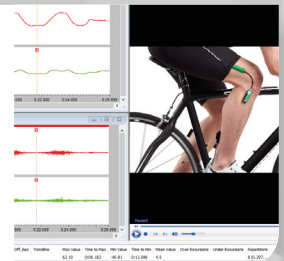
B

000 0:22.000 0:24.000 0:26.000

B

B

Paused

Diff_Gxx TrendLine Max Value Time to Max Min Value Time to Min Mean Value Over Excursions Under Excursions Repetitions
62.10 0:06.182 -45.81 0:11.086 4.5 8 (0.207...